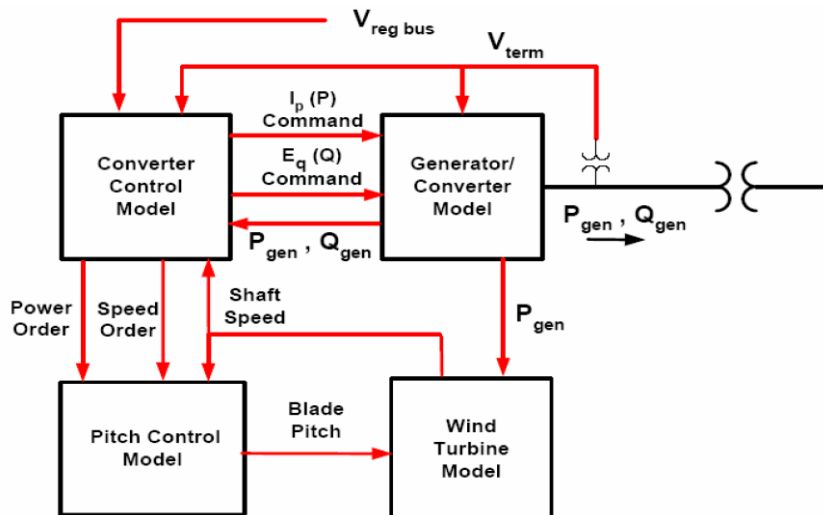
$V_{reg\ bus}$

$V_{term}$

$I_p$ (P) Command

$E_q$ (Q) Command

Converter Control Model

Generator/ Converter Model

$P_{gen}$ , $Q_{gen}$

$P_{gen}$ , $Q_{gen}$

Power Order

Speed Order

Shaft Speed

$P_{gen}$

Blade Pitch

Pitch Control Model

Wind Turbine Model